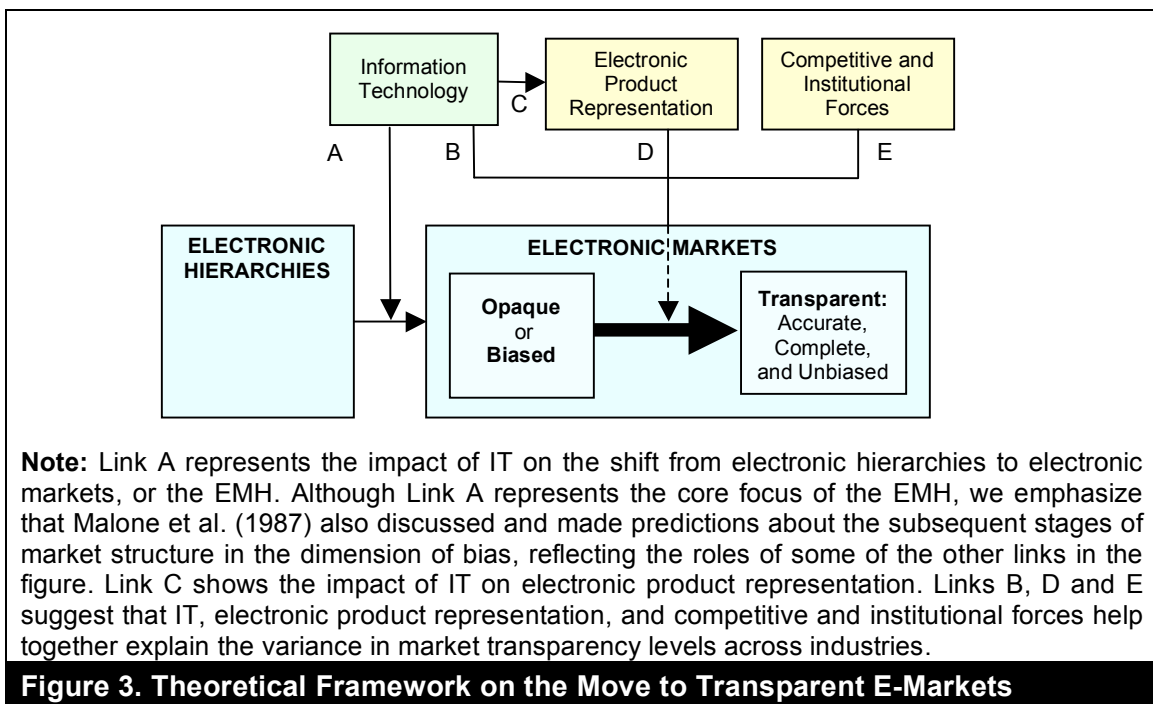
Information Technology

C

Electronic Product Representation

Competitive and Institutional Forces

A

B

D

E

ELECTRONIC HIERARCHIES

ELECTRONIC MARKETS

Opaque or Biased

Transparent: Accurate, Complete, and Unbiased

**Note:** Link A represents the impact of IT on the shift from electronic hierarchies to electronic markets, or the EMH. Although Link A represents the core focus of the EMH, we emphasize that Malone et al. (1987) also discussed and made predictions about the subsequent stages of market structure in the dimension of bias, reflecting the roles of some of the other links in the figure. Link C shows the impact of IT on electronic product representation. Links B, D and E suggest that IT, electronic product representation, and competitive and institutional forces help together explain the variance in market transparency levels across industries.

**Figure 3. Theoretical Framework on the Move to Transparent E-Markets**